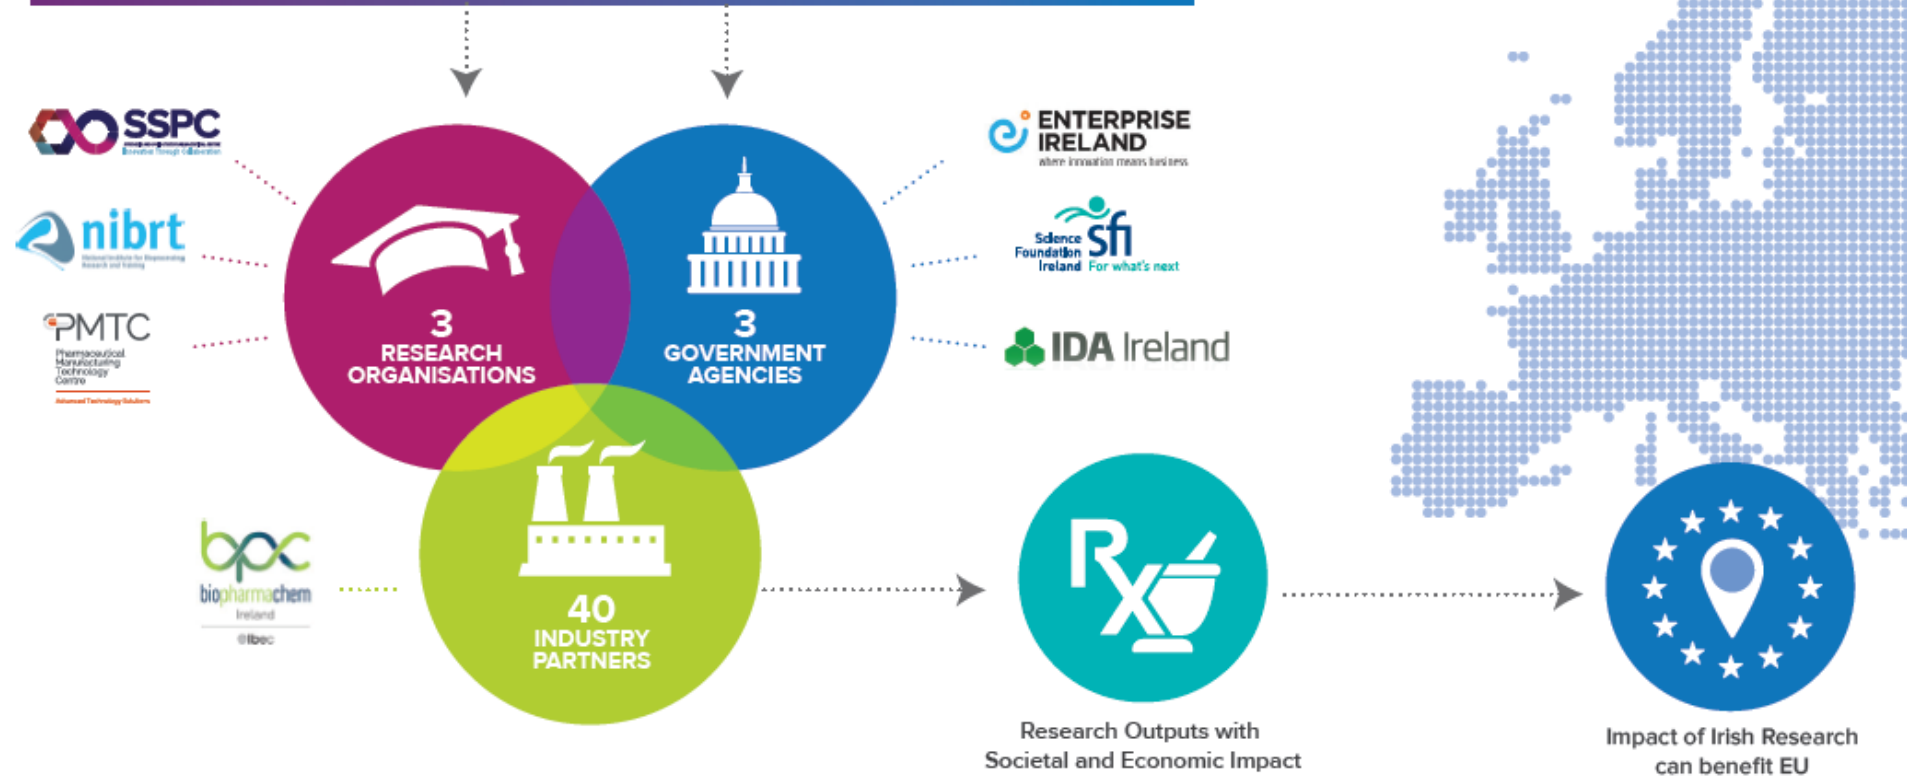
SSPC
Innovation Through Collaboration

nibrt
National Institute for Bioprocessing Research and Training

PMTC
Pharmaceutical Manufacturing Technology Centre
Advanced Technology Solutions

3
RESEARCH ORGANISATIONS

3
GOVERNMENT AGENCIES

ENTERPRISE IRELAND
where innovation means business

Science Foundation Ireland sfi For what's next

IDA Ireland

bpc
biopharmachem
Ireland
Ibec

40
INDUSTRY PARTNERS

Rx

Research Outputs with Societal and Economic Impact

Impact of Irish Research can benefit EU